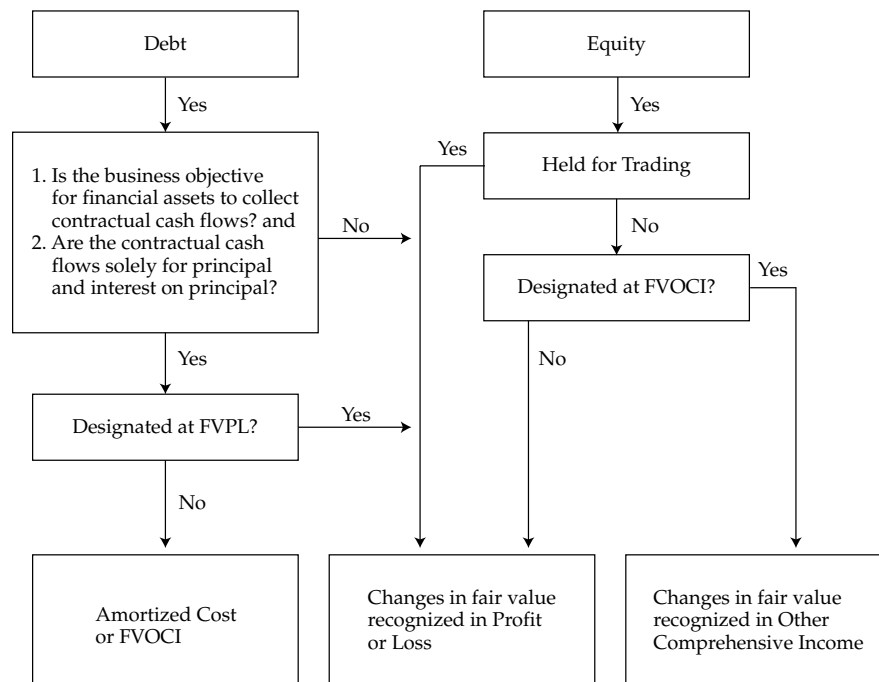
Debt

Yes

1. Is the business objective for financial assets to collect contractual cash flows? and
2. Are the contractual cash flows solely for principal and interest on principal?

No

Yes

Designated at FVPL?

Yes

No

Amortized Cost or FVOCI

Equity

Yes

Yes

Held for Trading

No

Designated at FVOCI?

Yes

No

Changes in fair value recognized in Profit or Loss

Changes in fair value recognized in Other Comprehensive Income